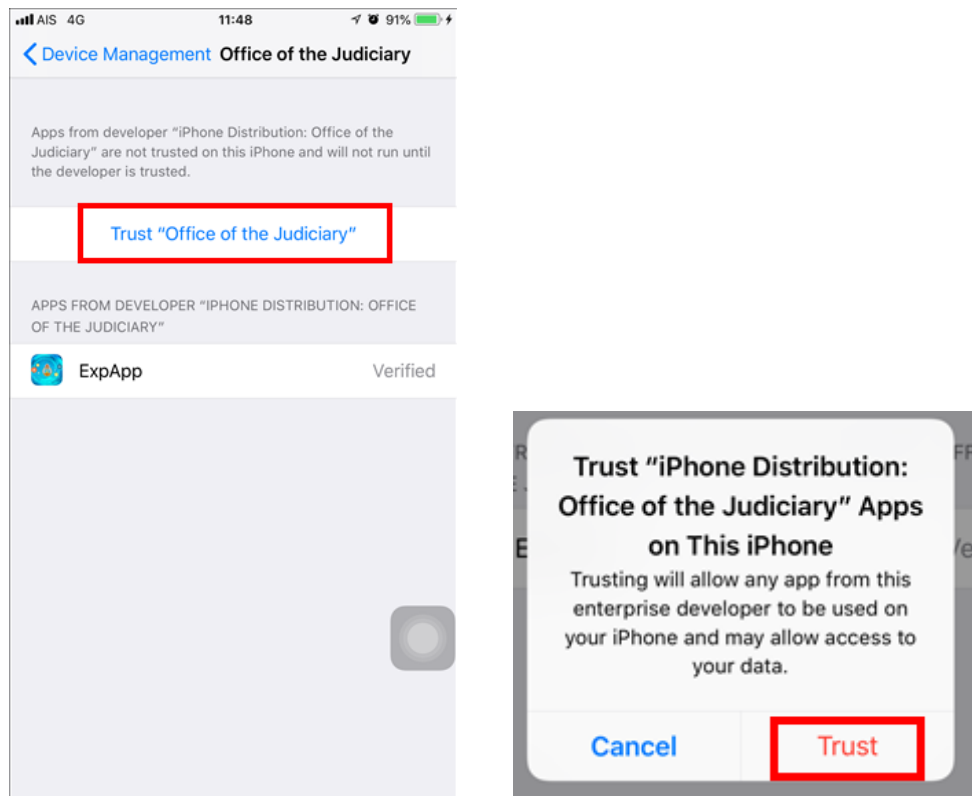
AIS 4G 11:48 91%

Device Management Office of the Judiciary

Apps from developer "iPhone Distribution: Office of the Judiciary" are not trusted on this iPhone and will not run until the developer is trusted.

Trust "Office of the Judiciary"

APPS FROM DEVELOPER "IPHONE DISTRIBUTION: OFFICE OF THE JUDICIARY"

ExpApp Verified

Trust "iPhone Distribution: Office of the Judiciary" Apps on This iPhone

Trusting will allow any app from this enterprise developer to be used on your iPhone and may allow access to your data.

Cancel Trust